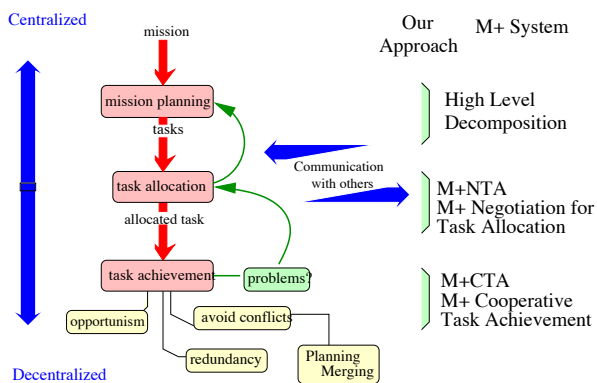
Centralized

mission

mission planning

tasks

task allocation

allocated task

task achievement

problems?

opportunism

avoid conflicts

redundancy

Planning Merging

Decentralized

Our Approach

M+ System

High Level Decomposition

Communication with others

M+NTA
M+ Negotiation for Task Allocation

M+CTA
M+ Cooperative Task Achievement